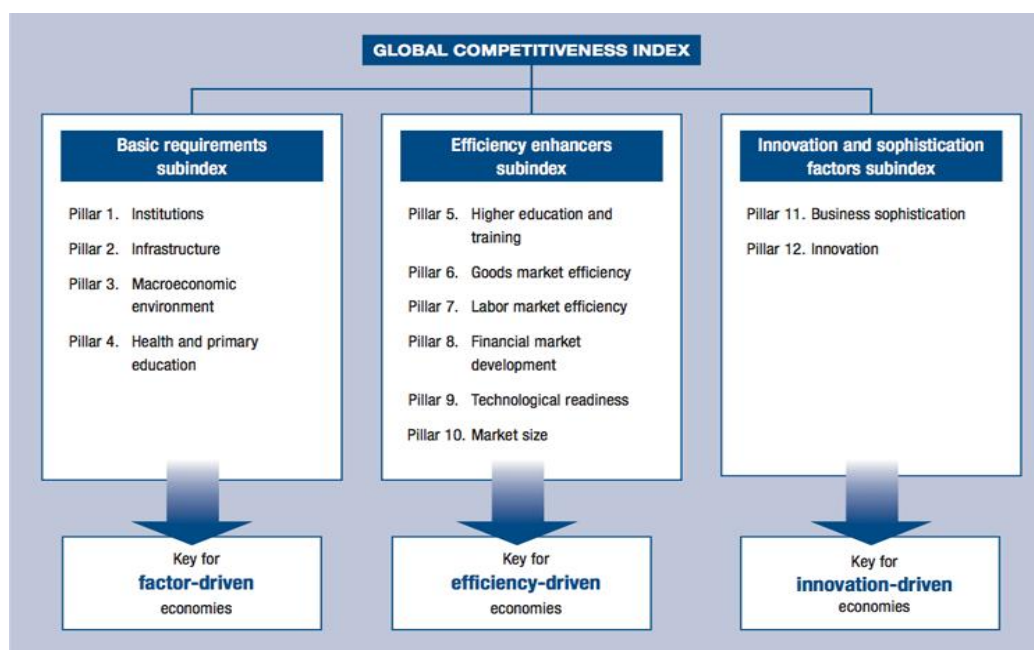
GLOBAL COMPETITIVENESS INDEX

Basic requirements subindex

Pillar 1. Institutions

Pillar 2. Infrastructure

Pillar 3. Macroeconomic environment

Pillar 4. Health and primary education

Key for **factor-driven** economies

Efficiency enhancers subindex

Pillar 5. Higher education and training

Pillar 6. Goods market efficiency

Pillar 7. Labor market efficiency

Pillar 8. Financial market development

Pillar 9. Technological readiness

Pillar 10. Market size

Key for **efficiency-driven** economies

Innovation and sophistication factors subindex

Pillar 11. Business sophistication

Pillar 12. Innovation

Key for **innovation-driven** economies